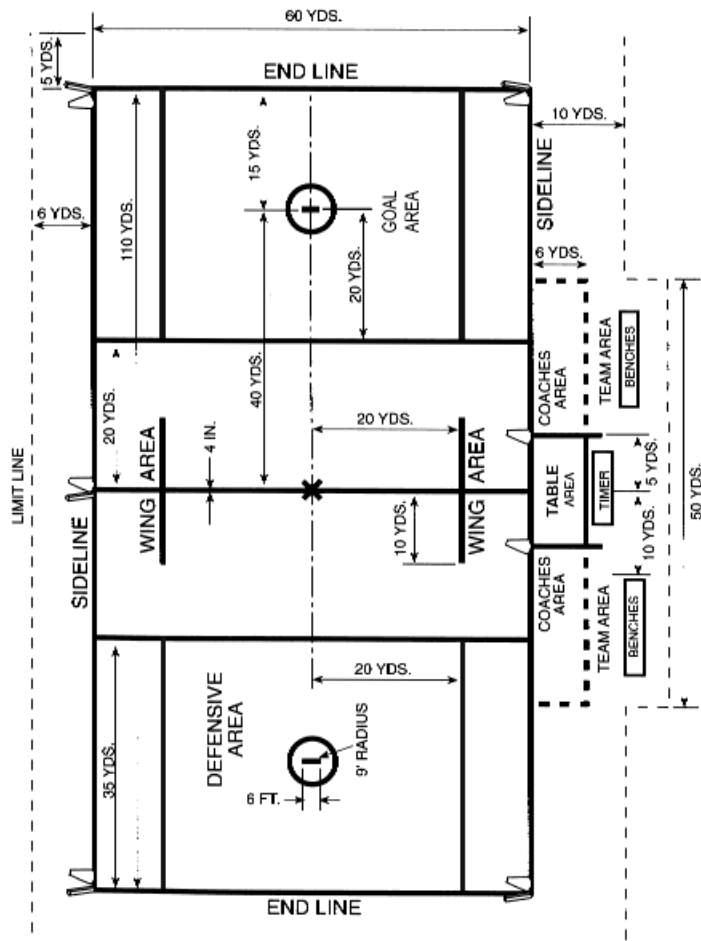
60 YDS.
5 YDS.
END LINE
10 YDS.
15 YDS.
110 YDS.
SIDELINE
6 YDS.
GOAL AREA
6 YDS.
20 YDS.
LIMIT LINE
40 YDS.
COACHES AREA
TEAM AREA
BENCHES
20 YDS.
20 YDS.
4 IN.
WING AREA
WING AREA
TABLE AREA
TIMER
5 YDS.
50 YDS.
10 YDS.
10 YDS.
SIDELINE
COACHES AREA
TEAM AREA
BENCHES
20 YDS.
DEFENSIVE AREA
9' RADIUS
35 YDS.
6 FT.
END LINE